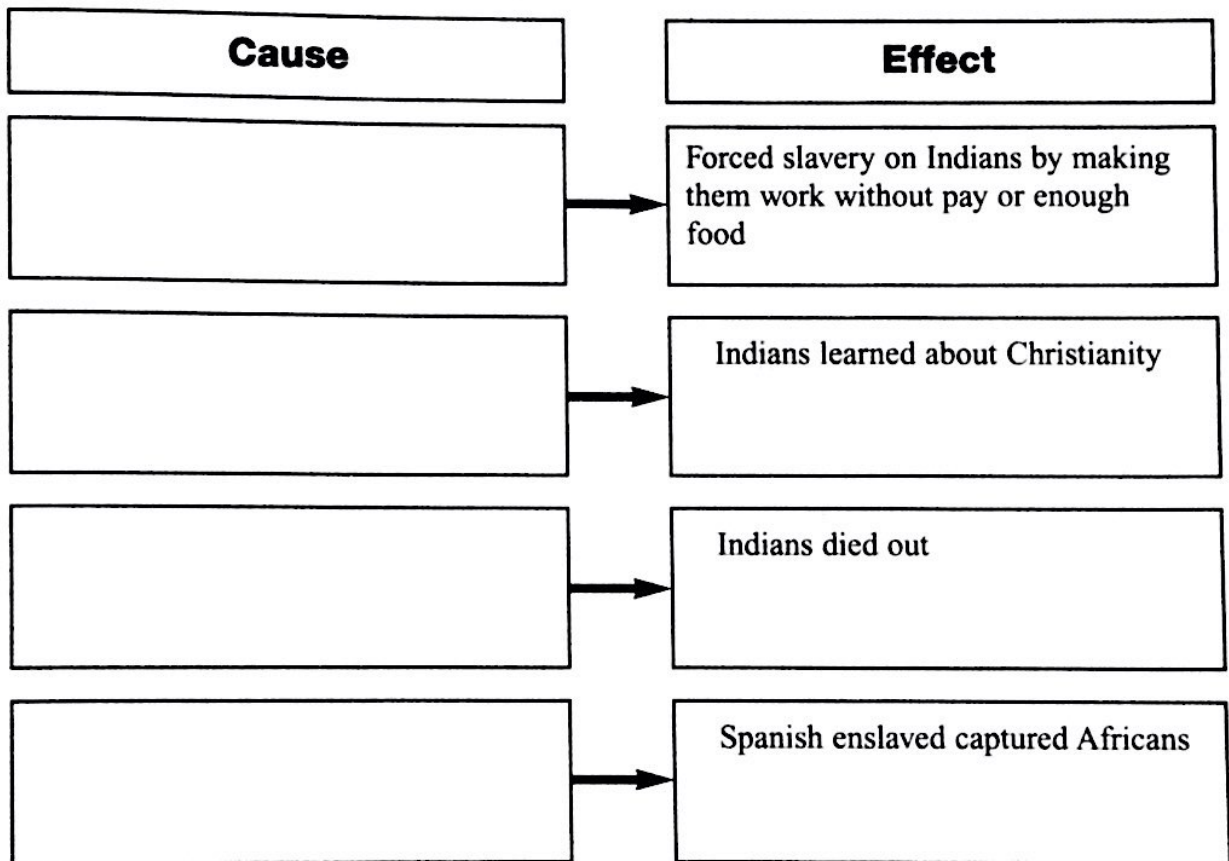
| Cause | Effect |
|---|---|
| | Forced slavery on Indians by making them work without pay or enough food |
| | Indians learned about Christianity |
| | Indians died out |
| | Spanish enslaved captured Africans |